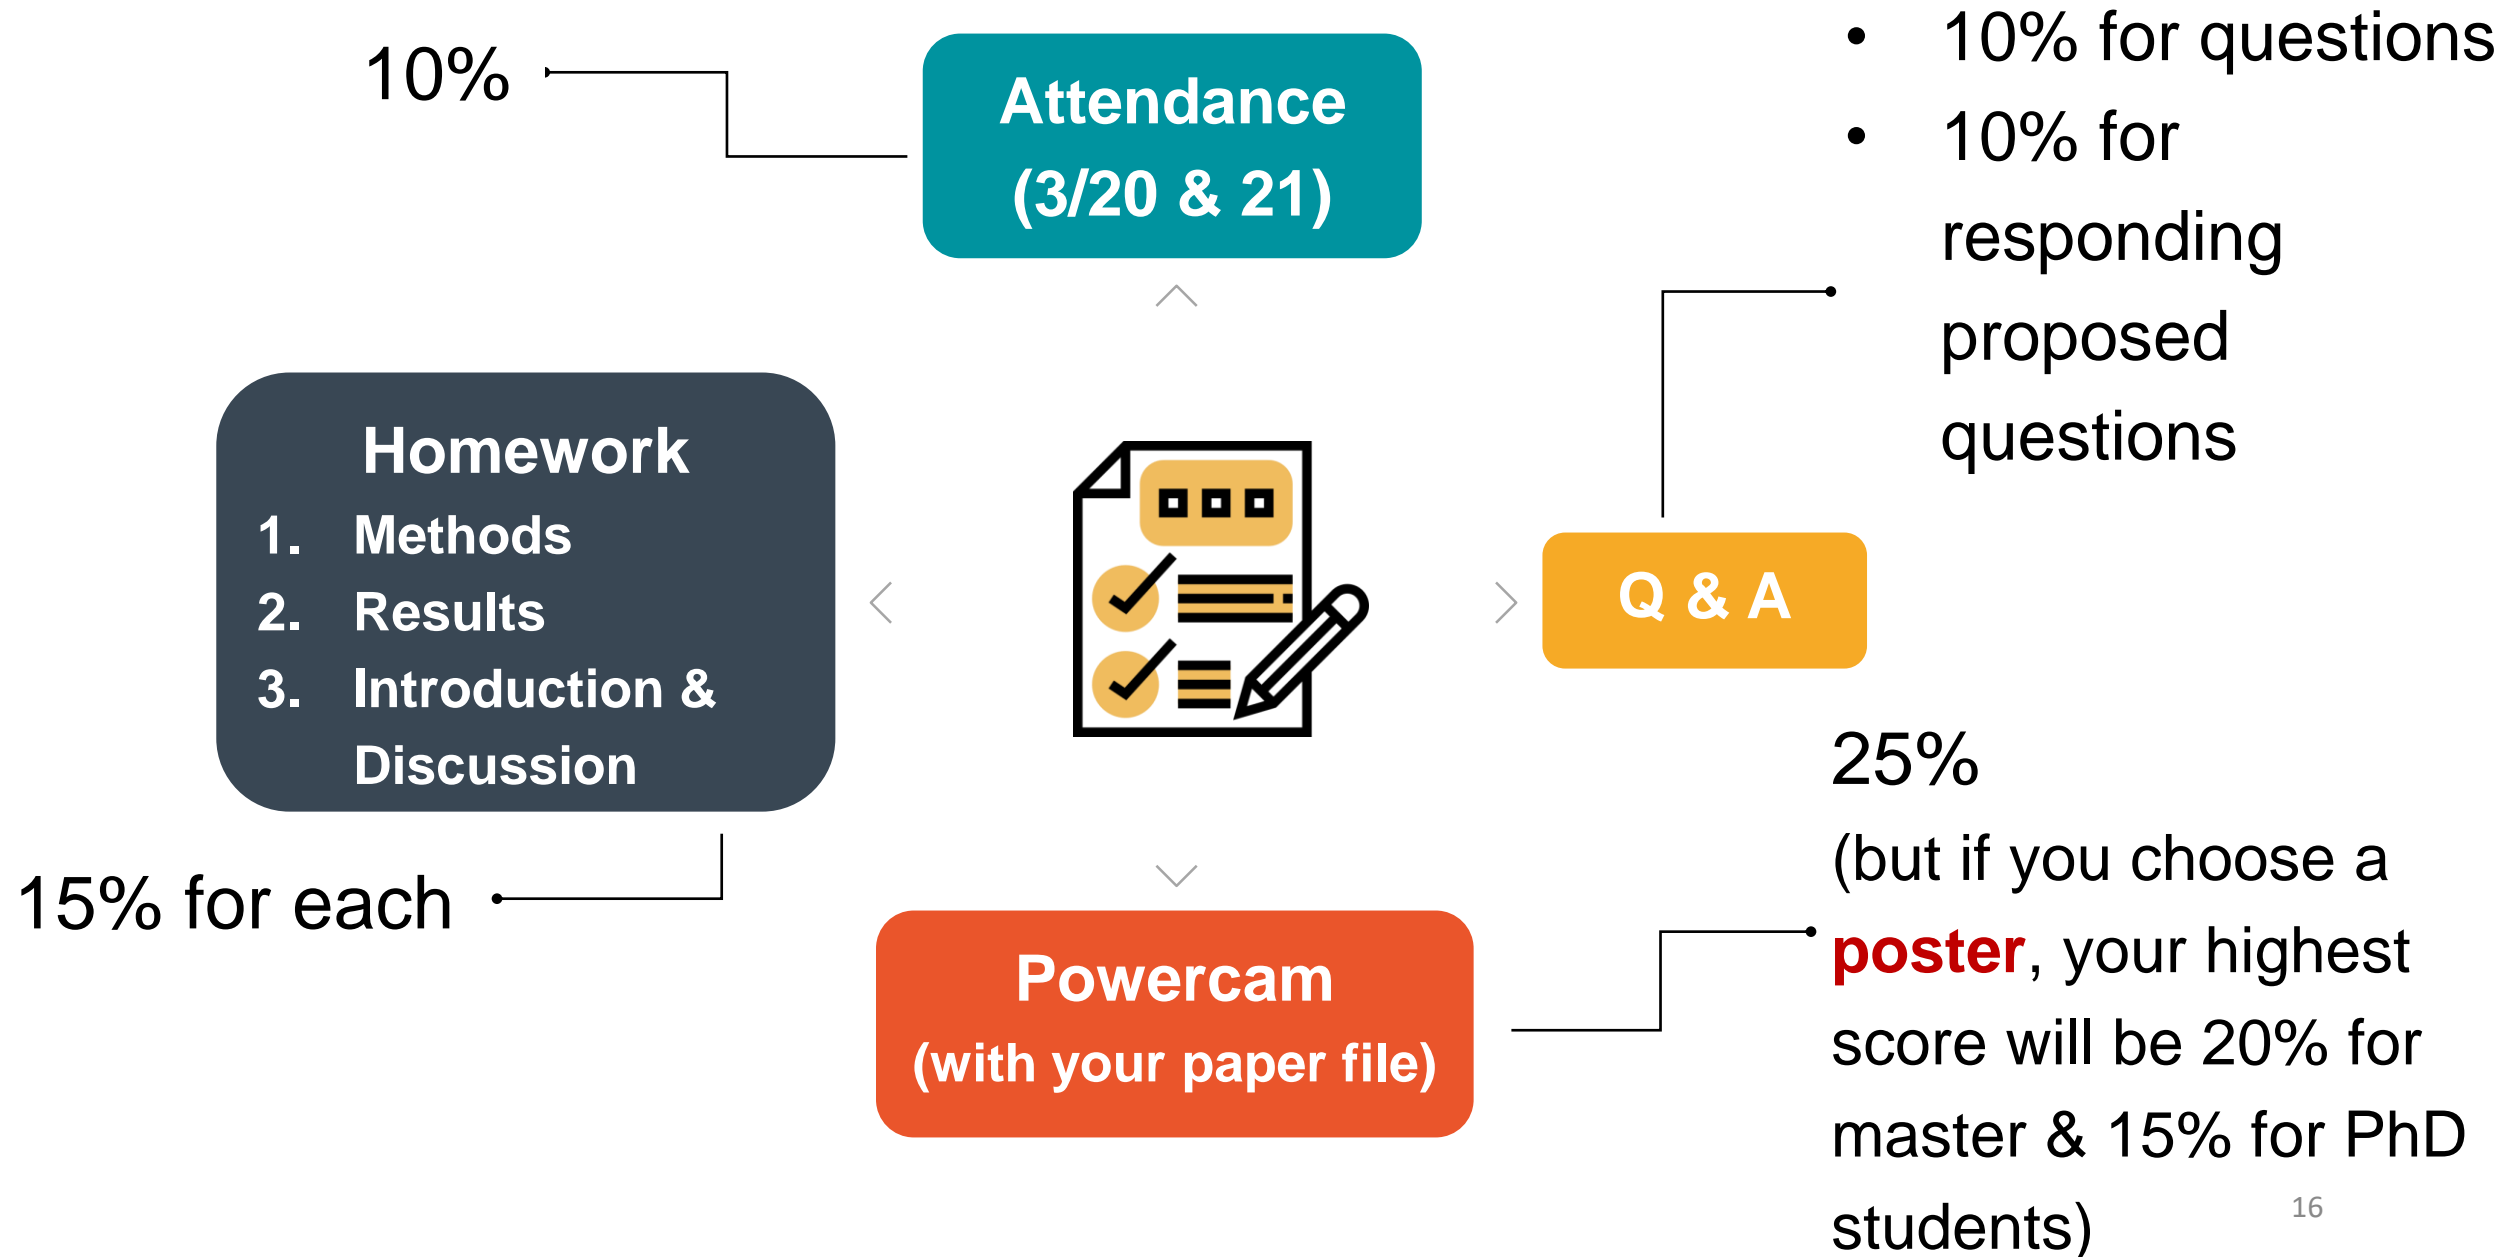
10%

Attendance (3/20 & 21)

• 10% for questions
• 10% for responding proposed questions

Homework
1. Methods
2. Results
3. Introduction & Discussion

Q & A

15% for each

Powercam (with your paper file)

25%
(but if you choose a poster, your highest score will be 20% for master & 15% for PhD students)

16